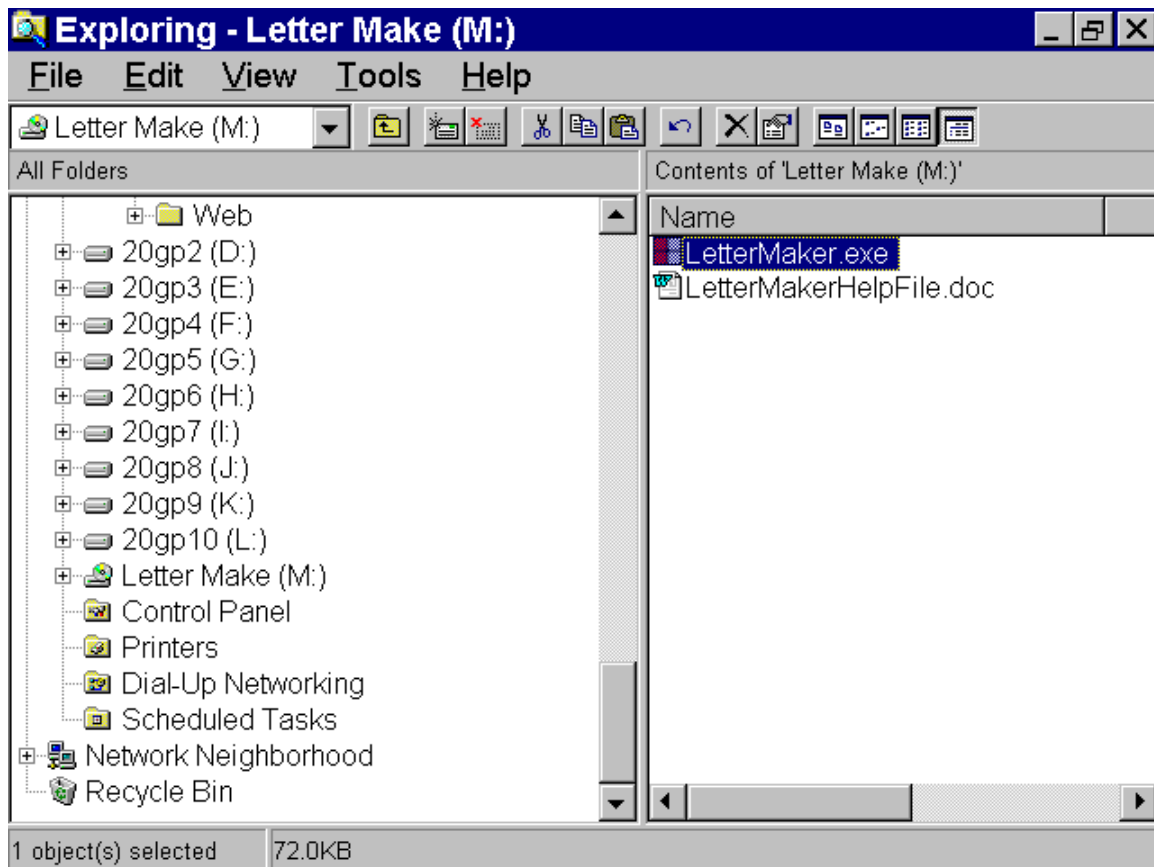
Exploring - Letter Make (M:)

File Edit View Tools Help

Letter Make (M:)

All Folders

Contents of 'Letter Make (M:)'

Web
20gp2 (D:)
20gp3 (E:)
20gp4 (F:)
20gp5 (G:)
20gp6 (H:)
20gp7 (I:)
20gp8 (J:)
20gp9 (K:)
20gp10 (L:)
Letter Make (M:)
Control Panel
Printers
Dial-Up Networking
Scheduled Tasks
Network Neighborhood
Recycle Bin

Name
LetterMaker.exe
LetterMakerHelpFile.doc

1 object(s) selected 72.0KB